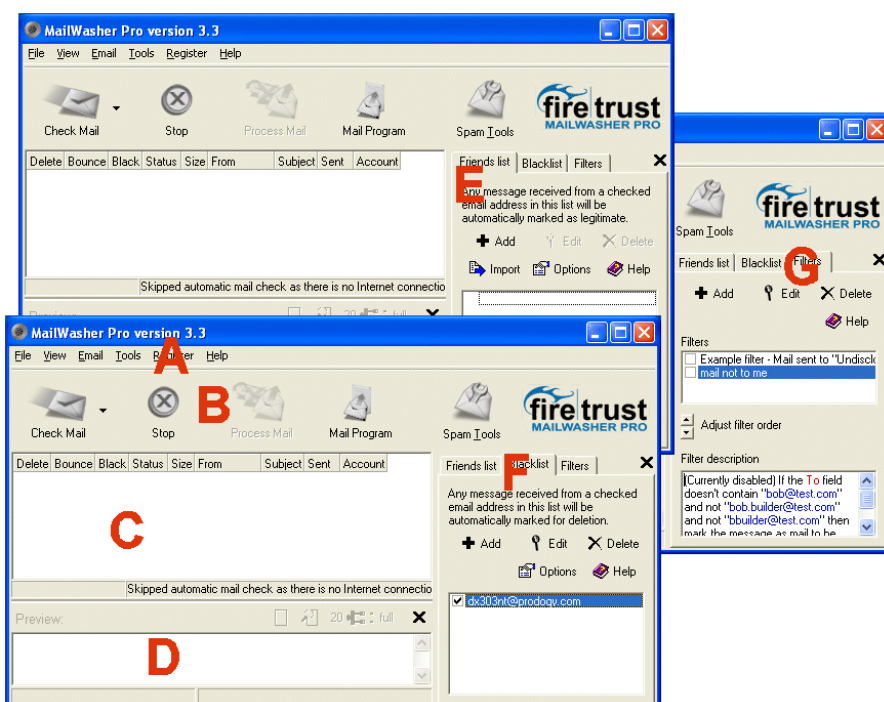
MailWasher Pro version 3.3

File View Email Tools Register Help

Check Mail Stop Process Mail Mail Program Spam Tools

fire trust MAILWASHER PRO

Delete Bounce Black Status Size From Subject Sent Account

Friends list Blacklist Filters

E

Any message received from a checked email address in this list will be automatically marked as legitimate.

Add Edit Delete

Import Options Help

Skipped automatic mail check as there is no Internet connectio

Preview:

Spam Tools

fire trust MAILWASHER PRO

Friends list Blacklist Filters

G

Add Edit Delete

Help

Filters

Example filter - Mail sent to "Undiscl

mail not to me

Adjust filter order

Filter description

(Currently disabled) If the To field doesn't contain "bob@test.com" and not "bob.builder@test.com" and not "bbuilder@test.com" then mark the message as mail to be

MailWasher Pro version 3.3

File View Email Tools Register Help

A

B

Check Mail Stop Process Mail Mail Program Spam Tools

fire trust MAILWASHER PRO

Delete Bounce Black Status Size From Subject Sent Account

Friends list Blacklist Filters

F

C

Any message received from a checked email address in this list will be automatically marked for deletion.

Add Edit Delete

Options Help

dx303nt@prodoqv.com

Skipped automatic mail check as there is no Internet connectio

Preview:

20 full

D